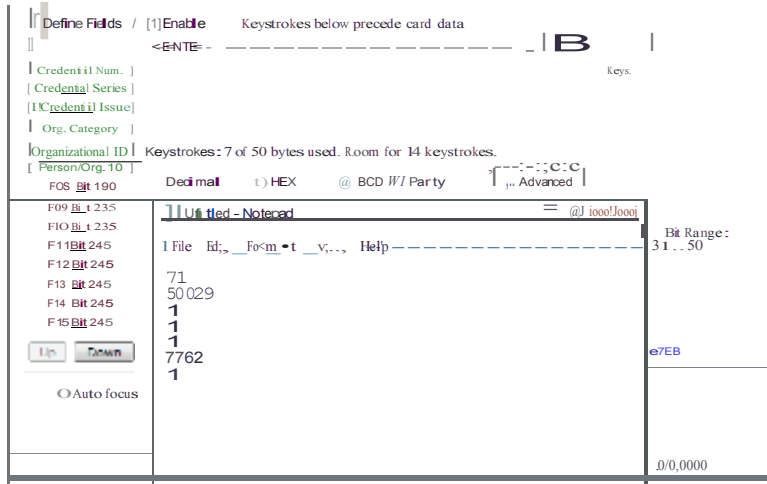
Define Fields / [1]Enable Keystrokes below precede card data

<ENTE- - B

Credenti l Num.
[ Credential Series ]
[I!Credenti l Issue]
Org. Category
Organizational ID
[ Person/Org. 10 ]
FOS Bit 190

Keys.

Keystrokes: 7 of 50 bytes used. Room for 14 keystrokes.

Decimal HEX @ BCD WI Party Advanced

F09 Bi t 235
FIO Bi t 235
F11 Bit 245
F12 Bit 245
F13 Bit 245
F14 Bit 245
F15 Bit 245

Up Down

O Auto focus

Untitled - Notepad

File Edit Format View Help

71
50029
1
1
1
7762
1

Bit Range:
31 .. 50

e7EB

.0/0,0000